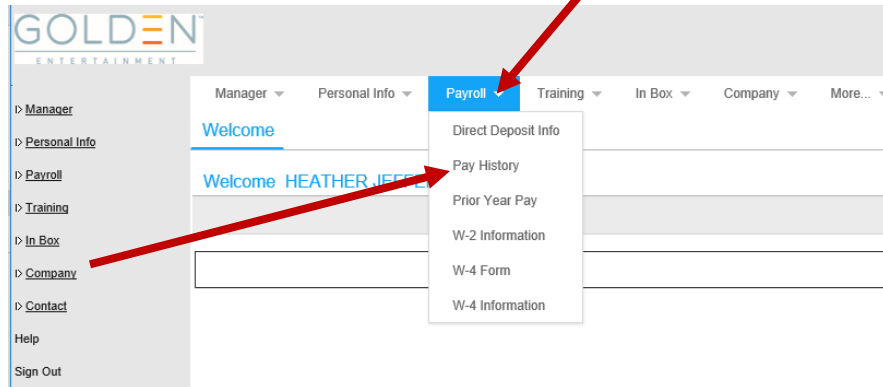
GOLDEN™
ENTERTAINMENT

Manager
Personal Info
Payroll
Training
In Box
Company
More...

Direct Deposit Info
Pay History
Prior Year Pay
W-2 Information
W-4 Form
W-4 Information

Welcome

Welcome HEATHER JEFFE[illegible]

Manager
Personal Info
Payroll
Training
In Box
Company
Contact
Help
Sign Out